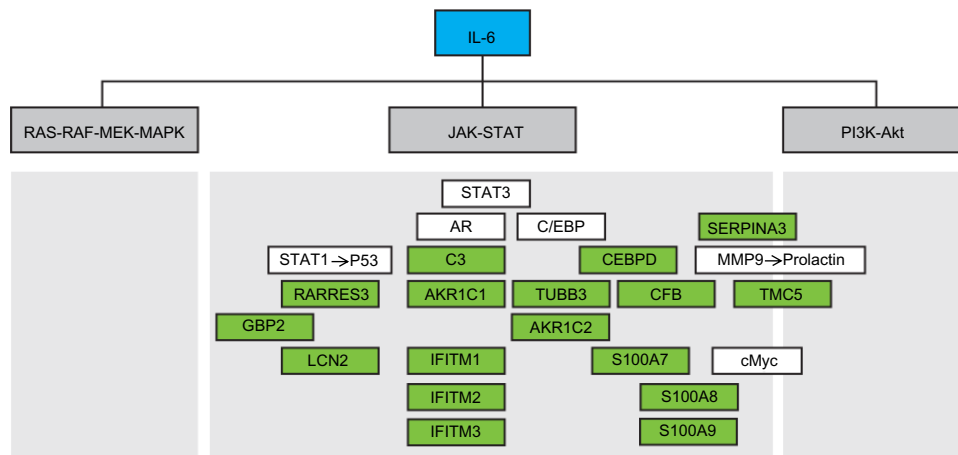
IL-6

RAS-RAF-MEK-MAPK

JAK-STAT

PI3K-Akt

STAT3

AR

C/EBP

SERPINA3

STAT1 → P53

C3

CEBPD

MMP9 → Prolactin

RARRES3

AKR1C1

TUBB3

CFB

TMC5

GBP2

AKR1C2

LCN2

IFITM1

S100A7

cMyc

IFITM2

S100A8

IFITM3

S100A9